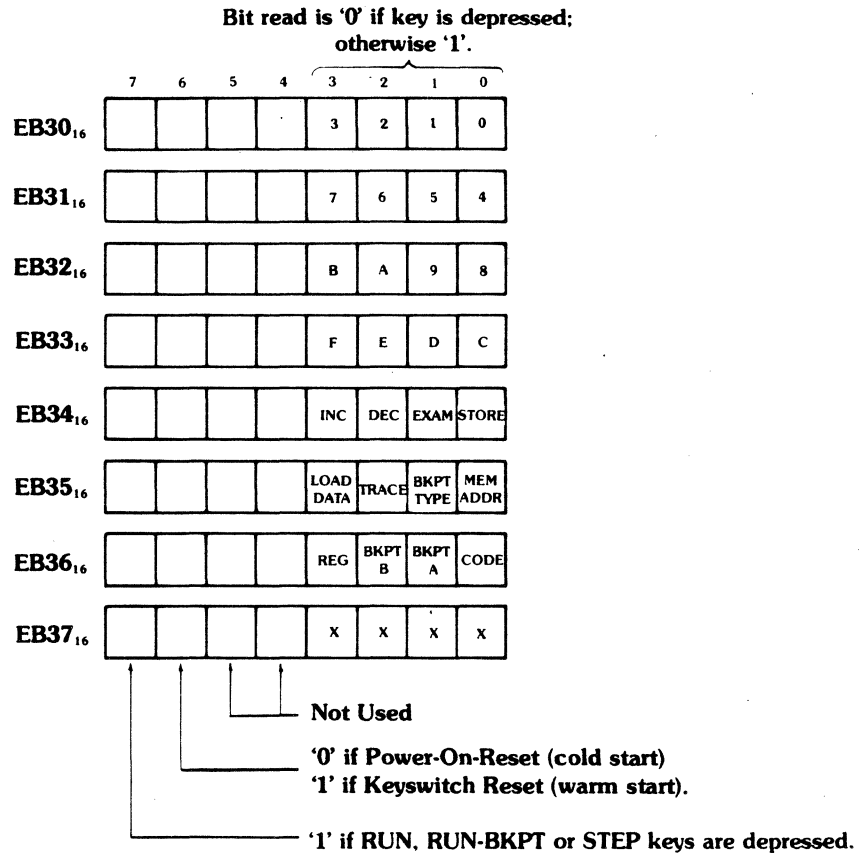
Bit read is '0' if key is depressed; otherwise '1'.

| | 7 | 6 | 5 | 4 | 3 | 2 | 1 | 0 |
|---|---|---|---|---|---|---|---|---|
| $EB30_{16}$ | | | | | 3 | 2 | 1 | 0 |
| $EB31_{16}$ | | | | | 7 | 6 | 5 | 4 |
| $EB32_{16}$ | | | | | B | A | 9 | 8 |
| $EB33_{16}$ | | | | | F | E | D | C |
| $EB34_{16}$ | | | | | INC | DEC | EXAM | STORE |
| $EB35_{16}$ | | | | | LOAD DATA | TRACE | BKPT TYPE | MEM ADDR |
| $EB36_{16}$ | | | | | REG | BKPT B | BKPT A | CODE |
| $EB37_{16}$ | | | | | X | X | X | X |

Not Used

'0' if Power-On-Reset (cold start)
'1' if Keyswitch Reset (warm start).

'1' if RUN, RUN-BKPT or STEP keys are depressed.